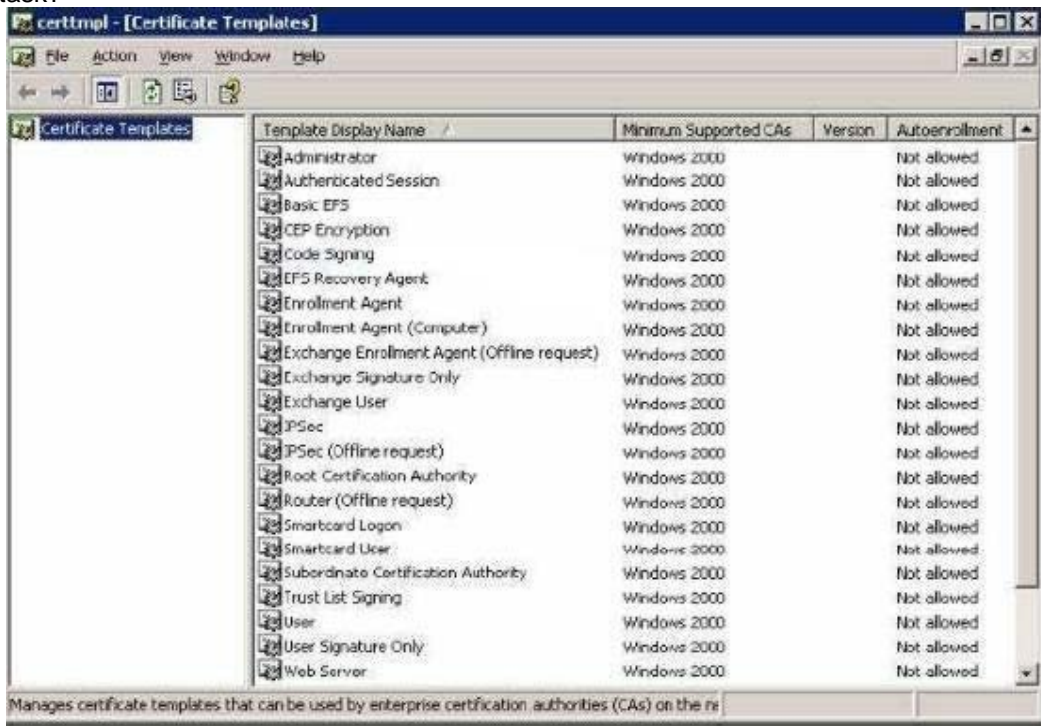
certtmpl - [Certificate Templates]

File Action View Window Help

Certificate Templates

| Template Display Name | Minimum Supported CAs | Version | Autoenrollment |
|---|---|---|---|
| Administrator | Windows 2000 | | Not allowed |
| Authenticated Session | Windows 2000 | | Not allowed |
| Basic EFS | Windows 2000 | | Not allowed |
| CEP Encryption | Windows 2000 | | Not allowed |
| Code Signing | Windows 2000 | | Not allowed |
| EFS Recovery Agent | Windows 2000 | | Not allowed |
| Enrollment Agent | Windows 2000 | | Not allowed |
| Enrollment Agent (Computer) | Windows 2000 | | Not allowed |
| Exchange Enrollment Agent (Offline request) | Windows 2000 | | Not allowed |
| Exchange Signature Only | Windows 2000 | | Not allowed |
| Exchange User | Windows 2000 | | Not allowed |
| IPSec | Windows 2000 | | Not allowed |
| IPSec (Offline request) | Windows 2000 | | Not allowed |
| Root Certification Authority | Windows 2000 | | Not allowed |
| Router (Offline request) | Windows 2000 | | Not allowed |
| Smartcard Logon | Windows 2000 | | Not allowed |
| Smartcard User | Windows 2000 | | Not allowed |
| Subordinate Certification Authority | Windows 2000 | | Not allowed |
| Trust List Signing | Windows 2000 | | Not allowed |
| User | Windows 2000 | | Not allowed |
| User Signature Only | Windows 2000 | | Not allowed |
| Web Server | Windows 2000 | | Not allowed |

Manages certificate templates that can be used by enterprise certification authorities (CAs) on the ne